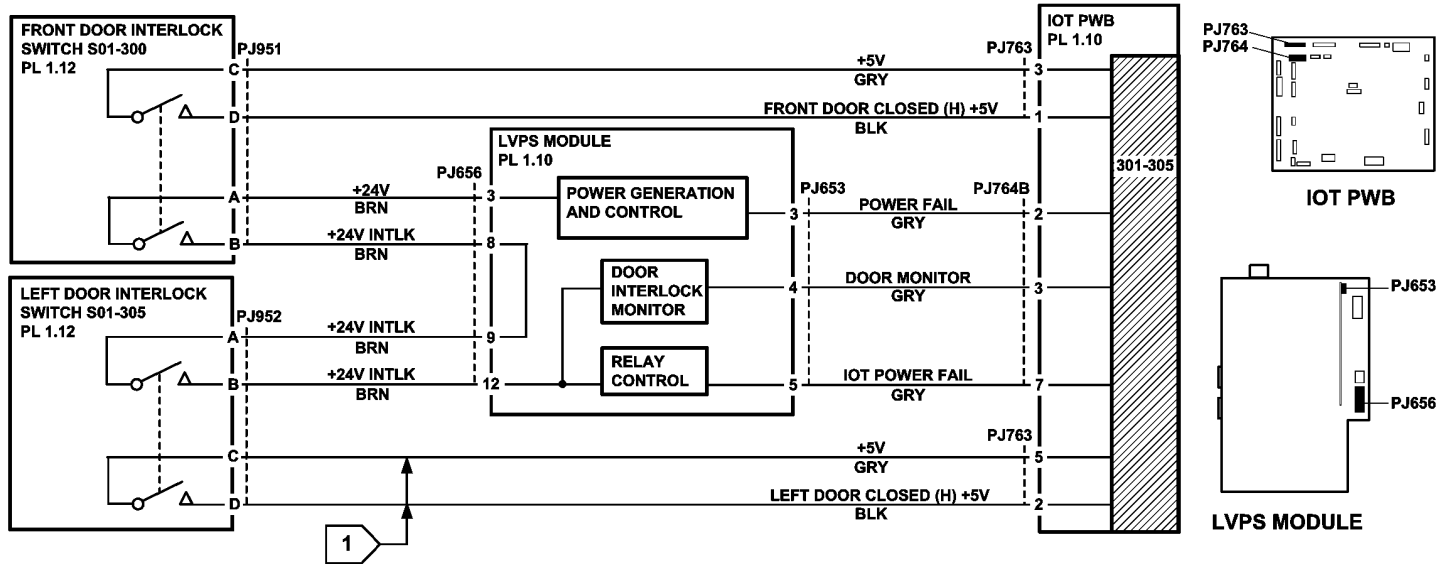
FRONT DOOR INTERLOCK SWITCH S01-300 PL 1.12

PJ951

C

D

A

B

LEFT DOOR INTERLOCK SWITCH S01-305 PL 1.12

PJ952

A

B

C

D

+5V
GRY

FRONT DOOR CLOSED (H) +5V
BLK

LVPS MODULE
PL 1.10

PJ656

+24V
BRN

3

POWER GENERATION AND CONTROL

+24V INTLK
BRN

8

DOOR INTERLOCK MONITOR

+24V INTLK
BRN

9

RELAY CONTROL

+24V INTLK
BRN

12

PJ653

3

POWER FAIL
GRY

4

DOOR MONITOR
GRY

5

IOT POWER FAIL
GRY

+5V
GRY

LEFT DOOR CLOSED (H) +5V
BLK

1

IOT PWB
PL 1.10

PJ763

3

1

PJ764B

2

3

7

PJ763

5

2

301-305

PJ763
PJ764

IOT PWB

PJ653

PJ656

LVPS MODULE